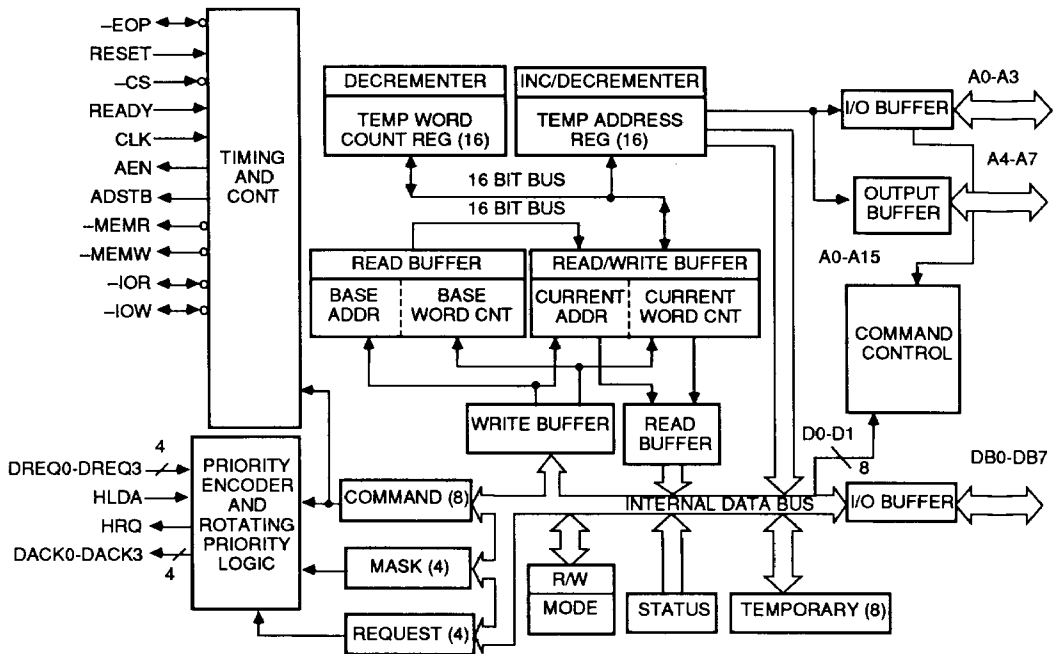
–EOP
RESET
–CS
READY
CLK
AEN
ADSTB
–MEMR
–MEMW
–IOR
–IOW

TIMING AND CONT

DECREMENTER
TEMP WORD COUNT REG (16)

INC/DECREMENTER
TEMP ADDRESS REG (16)

I/O BUFFER
A0-A3
A4-A7
OUTPUT BUFFER
A0-A15

16 BIT BUS
16 BIT BUS

READ BUFFER
BASE ADDR
BASE WORD CNT

READ/WRITE BUFFER
CURRENT ADDR
CURRENT WORD CNT

COMMAND CONTROL

WRITE BUFFER
READ BUFFER

D0-D1
8
DB0-DB7

4
DREQ0-DREQ3
HLDA
HRQ
DACK0-DACK3
4

PRIORITY ENCODER AND ROTATING PRIORITY LOGIC

COMMAND (8)
INTERNAL DATA BUS
I/O BUFFER

MASK (4)
R/W
MODE
STATUS
TEMPORARY (8)
REQUEST (4)